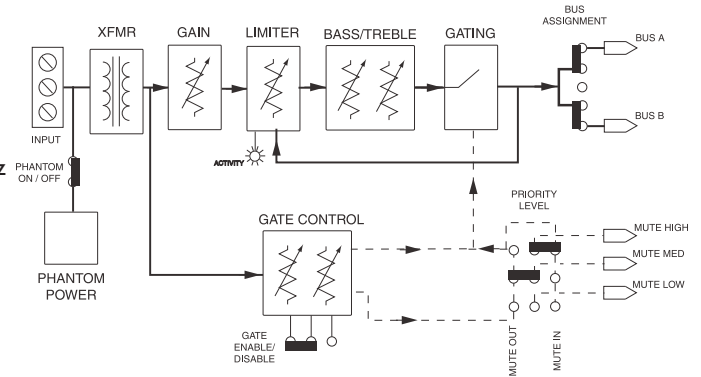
XFMR

GAIN

LIMITER

BASS/TREBLE

GATING

BUS ASSIGNMENT

BUS A

BUS B

INPUT

ACTIVITY

PHANTOM ON / OFF

PHANTOM POWER

GATE CONTROL

PRIORITY LEVEL

MUTE HIGH

MUTE MED

MUTE LOW

GATE ENABLE/ DISABLE

MUTE OUT

MUTE IN